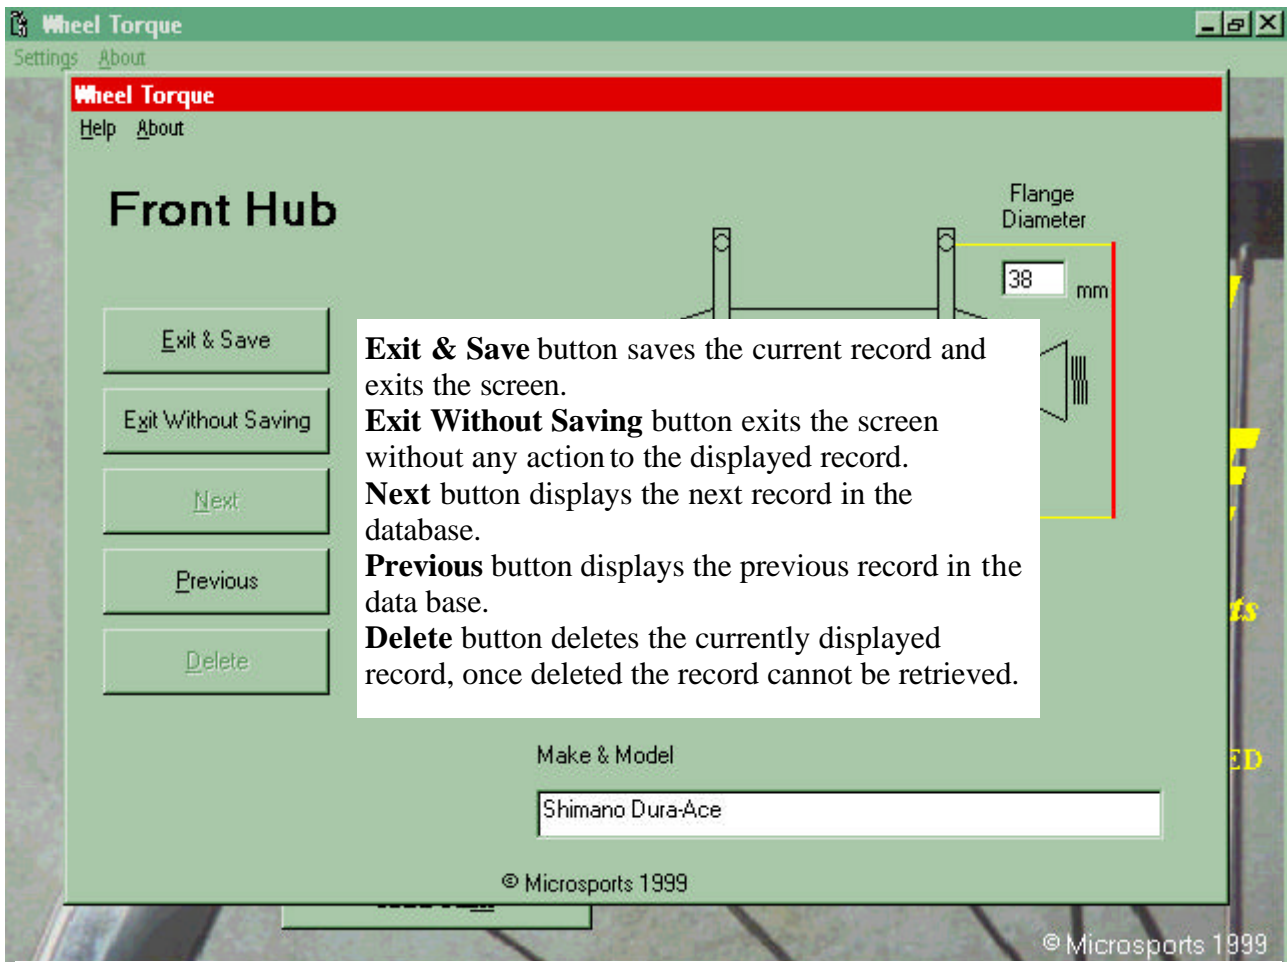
Wheel Torque

Settings About

Wheel Torque

Help About

Front Hub

Flange Diameter

38 mm

Exit & Save

Exit Without Saving

Next

Previous

Delete

**Exit & Save** button saves the current record and exits the screen.
**Exit Without Saving** button exits the screen without any action to the displayed record.
**Next** button displays the next record in the database.
**Previous** button displays the previous record in the data base.
**Delete** button deletes the currently displayed record, once deleted the record cannot be retrieved.

Make & Model

Shimano Dura-Ace

© Microsports 1999

© Microsports 1999